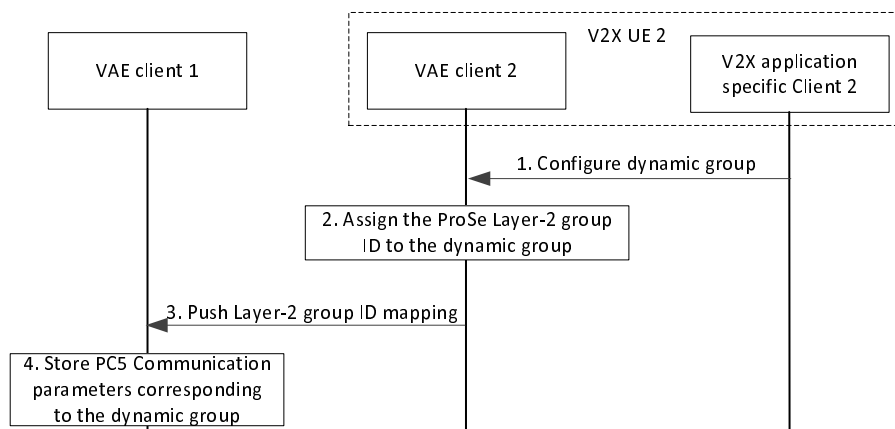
V2X UE 2

VAE client 1

VAE client 2

V2X application specific Client 2

1. Configure dynamic group

2. Assign the ProSe Layer-2 group ID to the dynamic group

3. Push Layer-2 group ID mapping

4. Store PC5 Communication parameters corresponding to the dynamic group